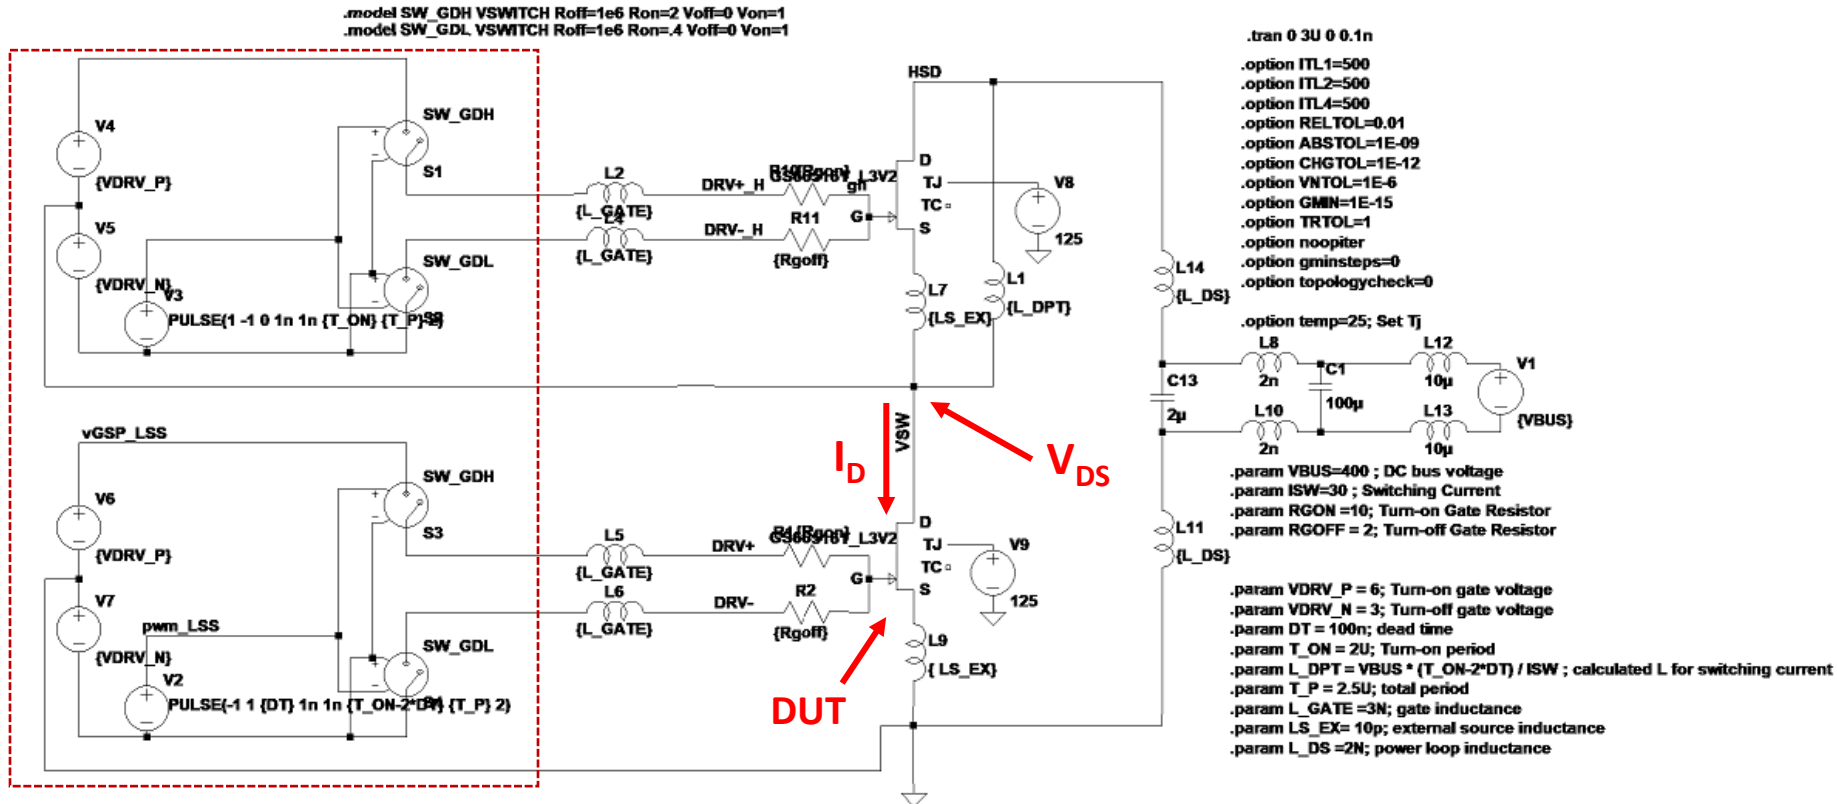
.model SW_GDH VSWITCH Roff=1e6 Ron=2 Voff=0 Von=1
.model SW_GDL VSWITCH Roff=1e6 Ron=.4 Voff=0 Von=1

V4
{VDRV_P}
SW_GDH
S1
V5
{VDRV_N}
V3
SW_GDL
PULSE(1 -1 0 1n 1n {T_ON} {T_P}) S2
L2
{L_GATE}
L4
{L_GATE}
DRV+_H
DRV-_H
R10{Rgon}
GS66516T_L3V2
gh
R11
{Rgoff}
G
HSD
D
TJ
TC
S
V8
125
L7
{LS_EX}
L1
{L_DPT}
L14
{L_DS}

.tran 0 3U 0 0.1n
.option ITL1=500
.option ITL2=500
.option ITL4=500
.option RELTOL=0.01
.option ABSTOL=1E-09
.option CHGTOL=1E-12
.option VNTOL=1E-6
.option GMIN=1E-15
.option TRTOL=1
.option noopiter
.option gminsteps=0
.option topologycheck=0

.option temp=25; Set Tj

L8
2n
C1
100µ
L12
10µ
V1
{VBUS}
C13
2µ
L10
2n
L13
10µ

VSW
$I_D$
$V_{DS}$

vGSP_LSS
V6
{VDRV_P}
SW_GDH
S3
V7
pwm_LSS
{VDRV_N}
V2
SW_GDL
PULSE(-1 1 {DT} 1n 1n {T_ON-2*DT} {T_P} 2)
L5
{L_GATE}
L6
{L_GATE}
DRV+
DRV-
R4{Rgon}
GS66516T_L3V2
R2
{Rgoff}
G
D
TJ
TC
S
V9
125
L9
{ LS_EX}
L11
{L_DS}
DUT

.param VBUS=400 ; DC bus voltage
.param ISW=30 ; Switching Current
.param RGON =10; Turn-on Gate Resistor
.param RGOFF = 2; Turn-off Gate Resistor

.param VDRV_P = 6; Turn-on gate voltage
.param VDRV_N = 3; Turn-off gate voltage
.param DT = 100n; dead time
.param T_ON = 2U; Turn-on period
.param L_DPT = VBUS * (T_ON-2*DT) / ISW ; calculated L for switching current
.param T_P = 2.5U; total period
.param L_GATE =3N; gate inductance
.param LS_EX= 10p; external source inductance
.param L_DS =2N; power loop inductance